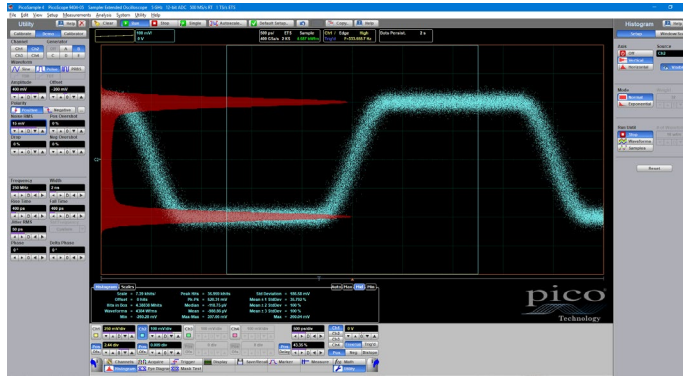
PicoSample 4 - PicoScope 9404-05 · Sampled Extended Oscilloscope · 5 GHz · 12-bit ADC · 500 MS/s RT · 1 TS/s ETS

File Edit View Setup Measurements Analysis System Utility Help

Run Stop Single Autoscale Default Setup Copy Help

Utility

Calibrate Demo Calibrate

Channel Generator

Ch1 Ch2

Ch3 Ch4

Waveform

Amplitude 400 mV

Offset 200 mV

Polarity

Positive Negative

Noise RMS 10 mV

Pos Overshoot 0 %

Neg Overshoot 0 %

Frequency 250 MHz

Width 2 ns

Rise Time 400 ps

Fall Time 400 ps

Jitter RMS 10 ps

Phase 0°

Delta Phase 0°

100 mV/
0 V

500 ps/
400 GSa/s

ETS
Sample

Ch1 / Edge
Trig'd

Data Persist.

Histogram

Setup

Axis

Off
Vertical
Horizontal

Mode

Normal
Exponential

Source

Ch1

Reset

Histogram Scales

Scale = 7.30 kHits/
Offset = 0 Hits
Win in Scan = 4.5003 MHits
Waveforms = 4304 Wfms
Min = -249.28 mV

Peak Hits = 36.999 kHits
Pk Pk = 528.31 mV
Median = -198.73 mV
Mean = -190.96 mV
Max Max = 207.00 mV

Std Deviation = 190.50 mV
Mean ± 1 StdDev = 36.782 %
Mean ± 2 StdDev = 100 %
Mean ± 3 StdDev = 100 %
Hits = 200.04 mV

pico
Technology

Ch1 250 mV/div
Ch2 100 mV/div

2.44 div
0.000 div

500 ps/div

Ch1 0 V

Histogram Eye Diagram Mask Test Trigger Display Save/Recall Marker Measure Utility